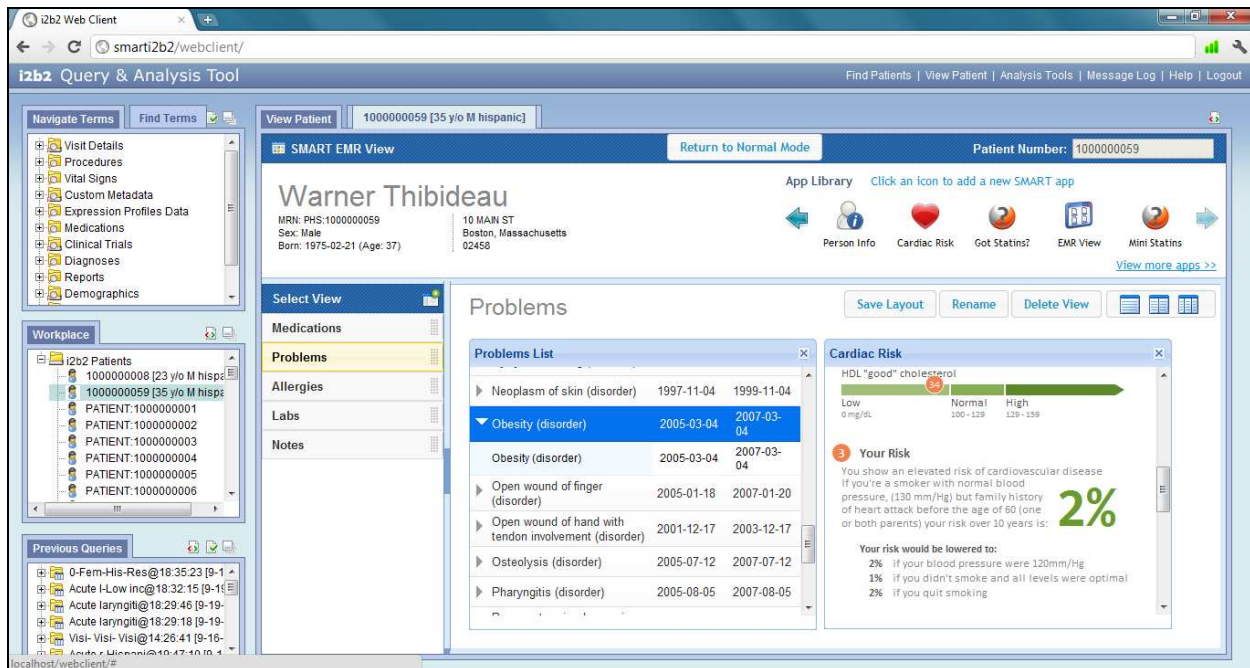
i2b2 Web Client

smarti2b2/webclient/

i2b2 Query & Analysis Tool

Find Patients | View Patient | Analysis Tools | Message Log | Help | Logout

Navigate Terms | Find Terms

Visit Details
Procedures
Vital Signs
Custom Metadata
Expression Profiles Data
Medications
Clinical Trials
Diagnoses
Reports
Demographics

Workplace

i2b2 Patients
1000000008 [23 y/o M hispa
1000000059 [35 y/o M hispa
PATIENT:1000000001
PATIENT:1000000002
PATIENT:1000000003
PATIENT:1000000004
PATIENT:1000000005
PATIENT:1000000006

Previous Queries

0-Fem-His-Res@18:35:23 [9-1
Acute I-Low inc@18:32:15 [9-1
Acute laryngiti@18:29:46 [9-19-
Acute laryngiti@18:29:18 [9-19-
Visi- Visi- Visi@14:26:41 [9-16-
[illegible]

localhost/webclient/#

View Patient | 1000000059 [35 y/o M hispanic]

SMART EMR View

Return to Normal Mode

Patient Number: 1000000059

Warner Thibideau

MRN: PHS:1000000059
Sex: Male
Born: 1975-02-21 (Age: 37)

10 MAIN ST
Boston, Massachusetts
02458

App Library Click an icon to add a new SMART app

Person Info | Cardiac Risk | Got Statins? | EMR View | Mini Statins

View more apps >>

Select View

Medications
Problems
Allergies
Labs
Notes

Problems

Save Layout | Rename | Delete View

Problems List

| | | |
|---|---|---|
| Neoplasm of skin (disorder) | 1997-11-04 | 1999-11-04 |
| Obesity (disorder) | 2005-03-04 | 2007-03-04 |
| Obesity (disorder) | 2005-03-04 | 2007-03-04 |
| Open wound of finger (disorder) | 2005-01-18 | 2007-01-20 |
| Open wound of hand with tendon involvement (disorder) | 2001-12-17 | 2003-12-17 |
| Osteolysis (disorder) | 2005-07-12 | 2007-07-12 |
| Pharyngitis (disorder) | 2005-08-05 | 2007-08-05 |

Cardiac Risk

HDL "good" cholesterol

34

Low 0 mg/dL
Normal 100 - 129
High 129 - 159

3 Your Risk

You show an elevated risk of cardiovascular disease If you're a smoker with normal blood pressure, (130 mm/Hg) but family history of heart attack before the age of 60 (one or both parents) your risk over 10 years is:

2%

Your risk would be lowered to:
2% if your blood pressure were 120mm/Hg
1% if you didn't smoke and all levels were optimal
2% if you quit smoking